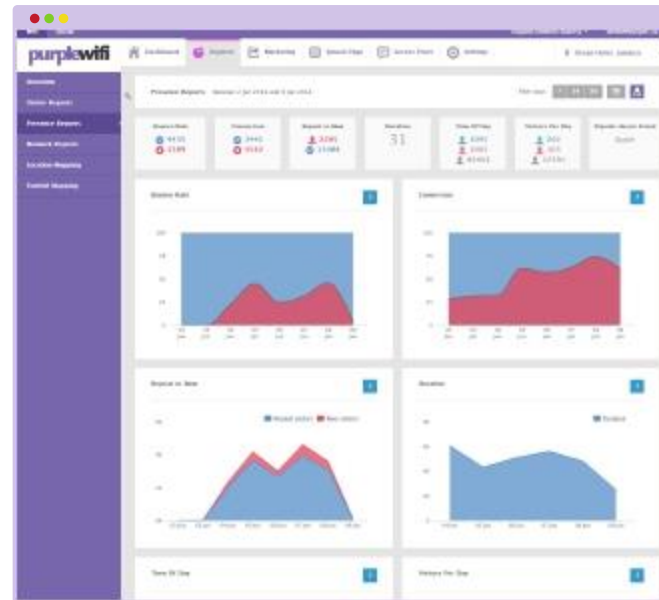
purplewifi

Dashboard

Reports

Marketing

Splash Page

Access Point

Settings

Overview

Visitor Reports

Presence Reports

Network Reports

Location Mapping

Content Mapping

Presence Reports

Bounce Rate

Conversion

Repeat vs New

Duration

31

Time Of Day

Visitors Per Day

Bounce Rate

Conversion

Repeat vs New

Duration

Time Of Day

Visitors Per Day